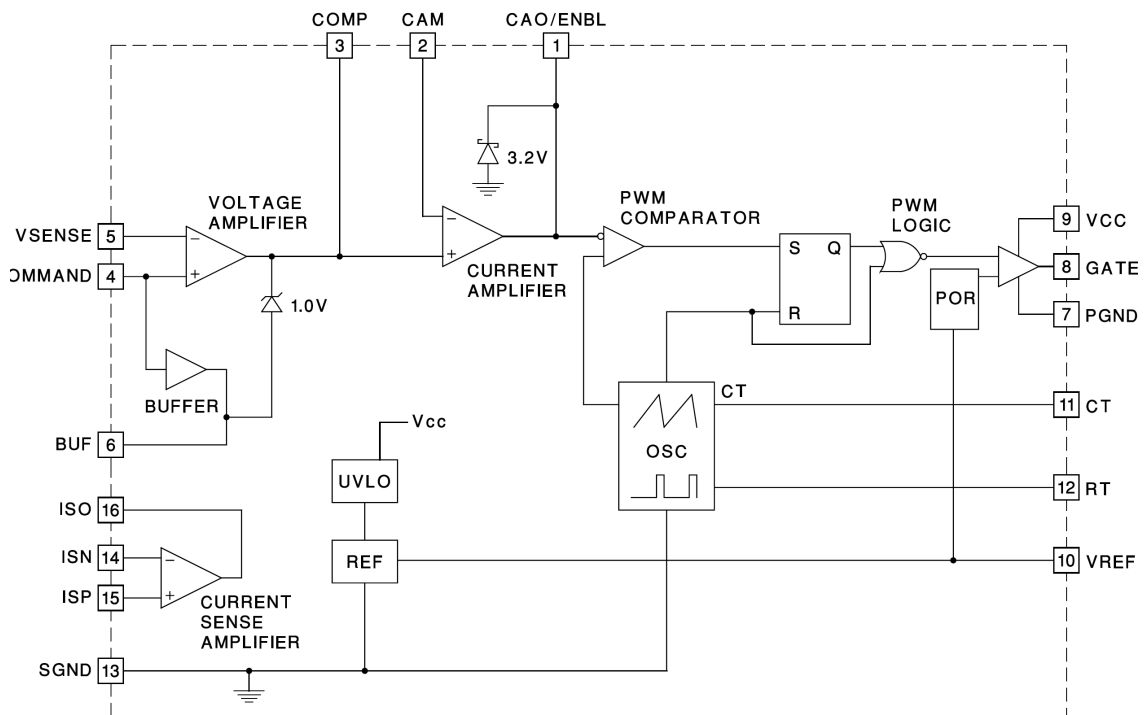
COMP
3
CAM
2
CAO/ENBL
1
3.2V
VOLTAGE AMPLIFIER
VSENSE 5
OMMAND 4
−
+
1.0V
BUFFER
BUF 6
−
+
CURRENT AMPLIFIER
PWM COMPARATOR
S Q
R
PWM LOGIC
POR
9 VCC
8 GATE
7 PGND
CT
OSC
11 CT
12 RT
Vcc
UVLO
REF
10 VREF
ISO 16
ISN 14
ISP 15
−
+
CURRENT SENSE AMPLIFIER
SGND 13